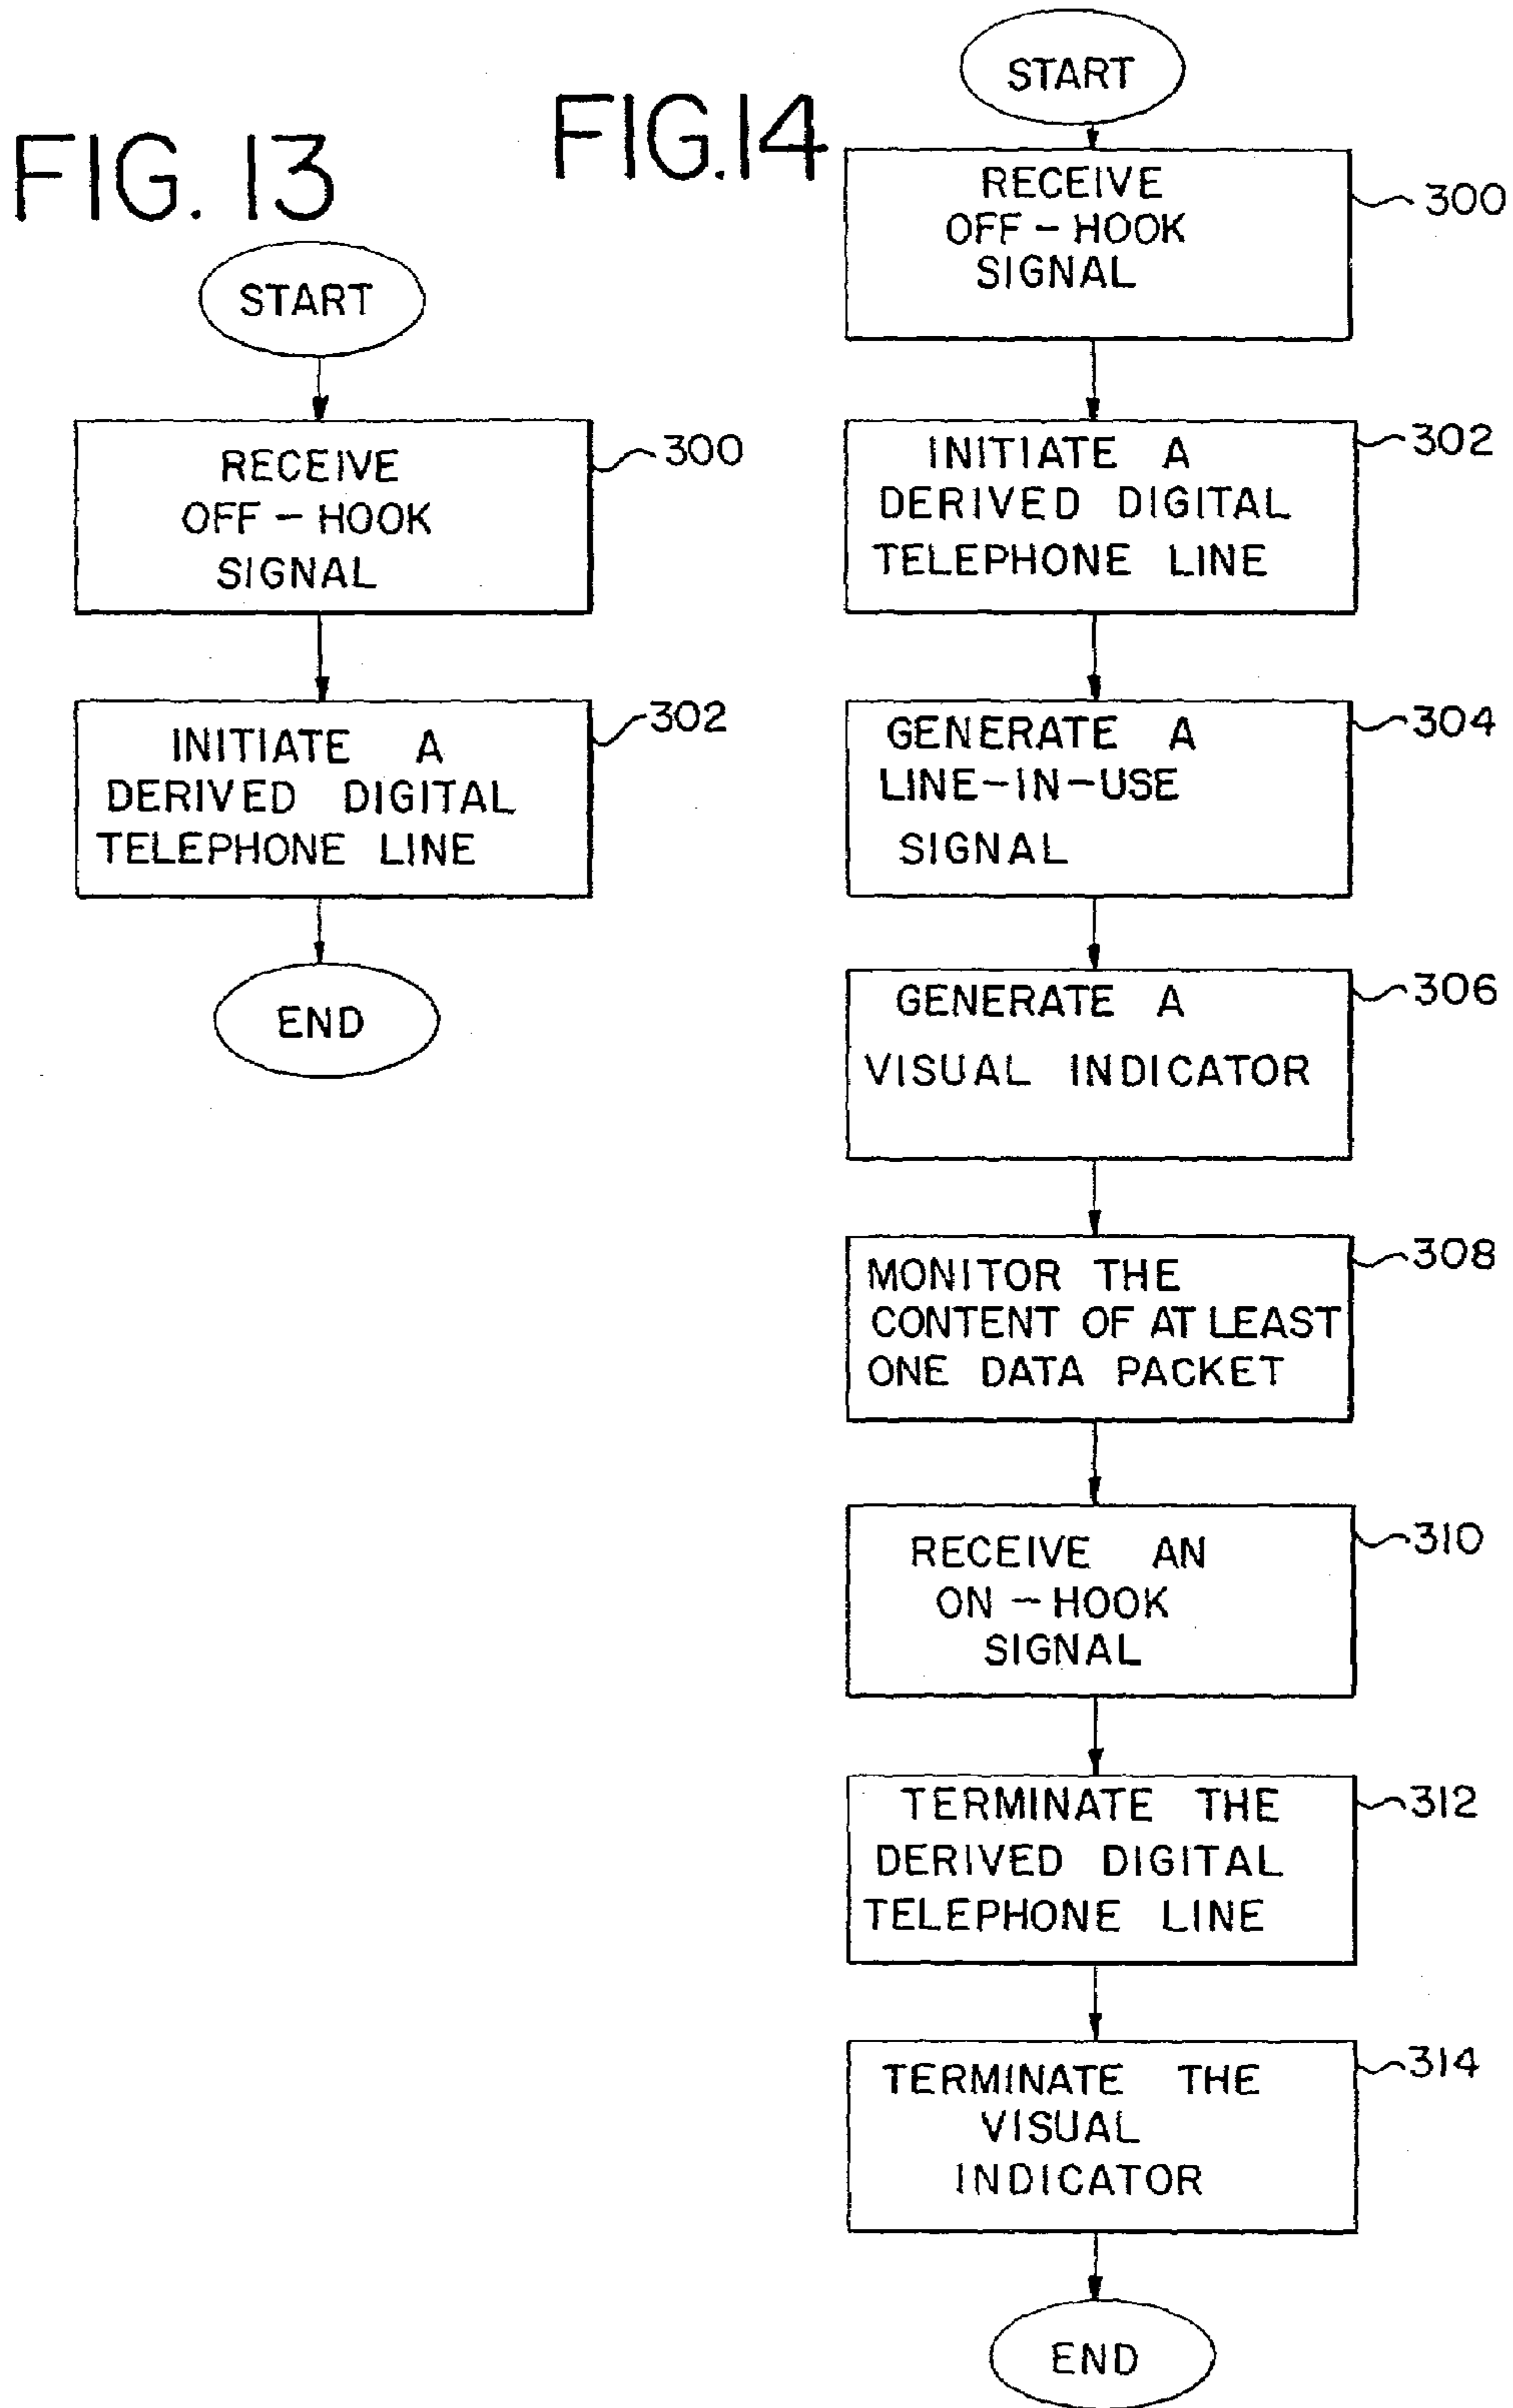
FIG. 13

START

RECEIVE OFF - HOOK SIGNAL

300

INITIATE A DERIVED DIGITAL TELEPHONE LINE

302

END

FIG.14

START

RECEIVE OFF - HOOK SIGNAL

300

INITIATE A DERIVED DIGITAL TELEPHONE LINE

302

GENERATE A LINE-IN-USE SIGNAL

304

GENERATE A VISUAL INDICATOR

306

MONITOR THE CONTENT OF AT LEAST ONE DATA PACKET

308

RECEIVE AN ON - HOOK SIGNAL

310

TERMINATE THE DERIVED DIGITAL TELEPHONE LINE

312

TERMINATE THE VISUAL INDICATOR

314

END